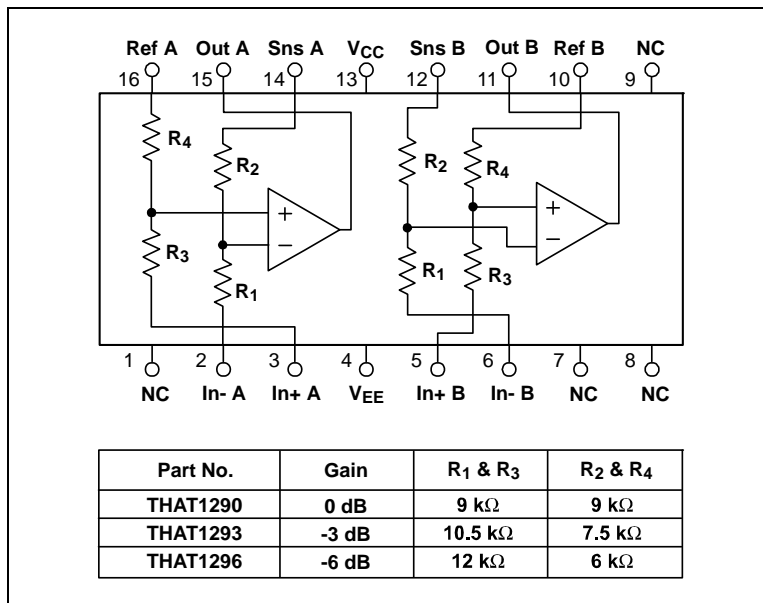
Ref A 16
Out A 15
Sns A 14
$V_{CC}$ 13
Sns B 12
Out B 11
Ref B 10
NC 9

$R_4$
$R_2$
+
−
$R_3$
$R_1$

$R_2$
$R_4$
+
−
$R_1$
$R_3$

1 NC
2 In- A
3 In+ A
4 $V_{EE}$
5 In+ B
6 In- B
7 NC
8 NC

| Part No. | Gain | $R_1$ & $R_3$ | $R_2$ & $R_4$ |
|---|---|---|---|
| THAT1290 | 0 dB | 9 k$\Omega$ | 9 k$\Omega$ |
| THAT1293 | -3 dB | 10.5 k$\Omega$ | 7.5 k$\Omega$ |
| THAT1296 | -6 dB | 12 k$\Omega$ | 6 k$\Omega$ |